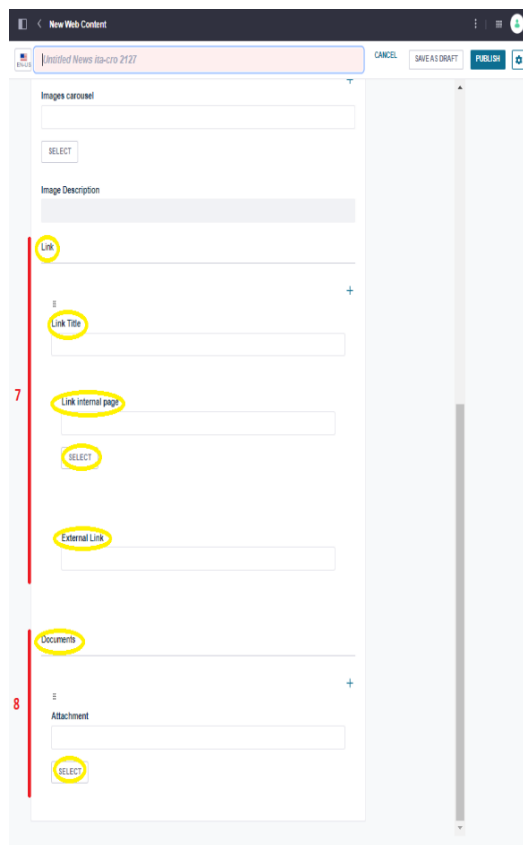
New Web Content

EN-US

Untitled News ita-cro 2127

CANCEL

SAVE AS DRAFT

PUBLISH

Images carousel

SELECT

Image Description

Link

Link Title

7

Link internal page

SELECT

External Link

Documents

8

Attachment

SELECT